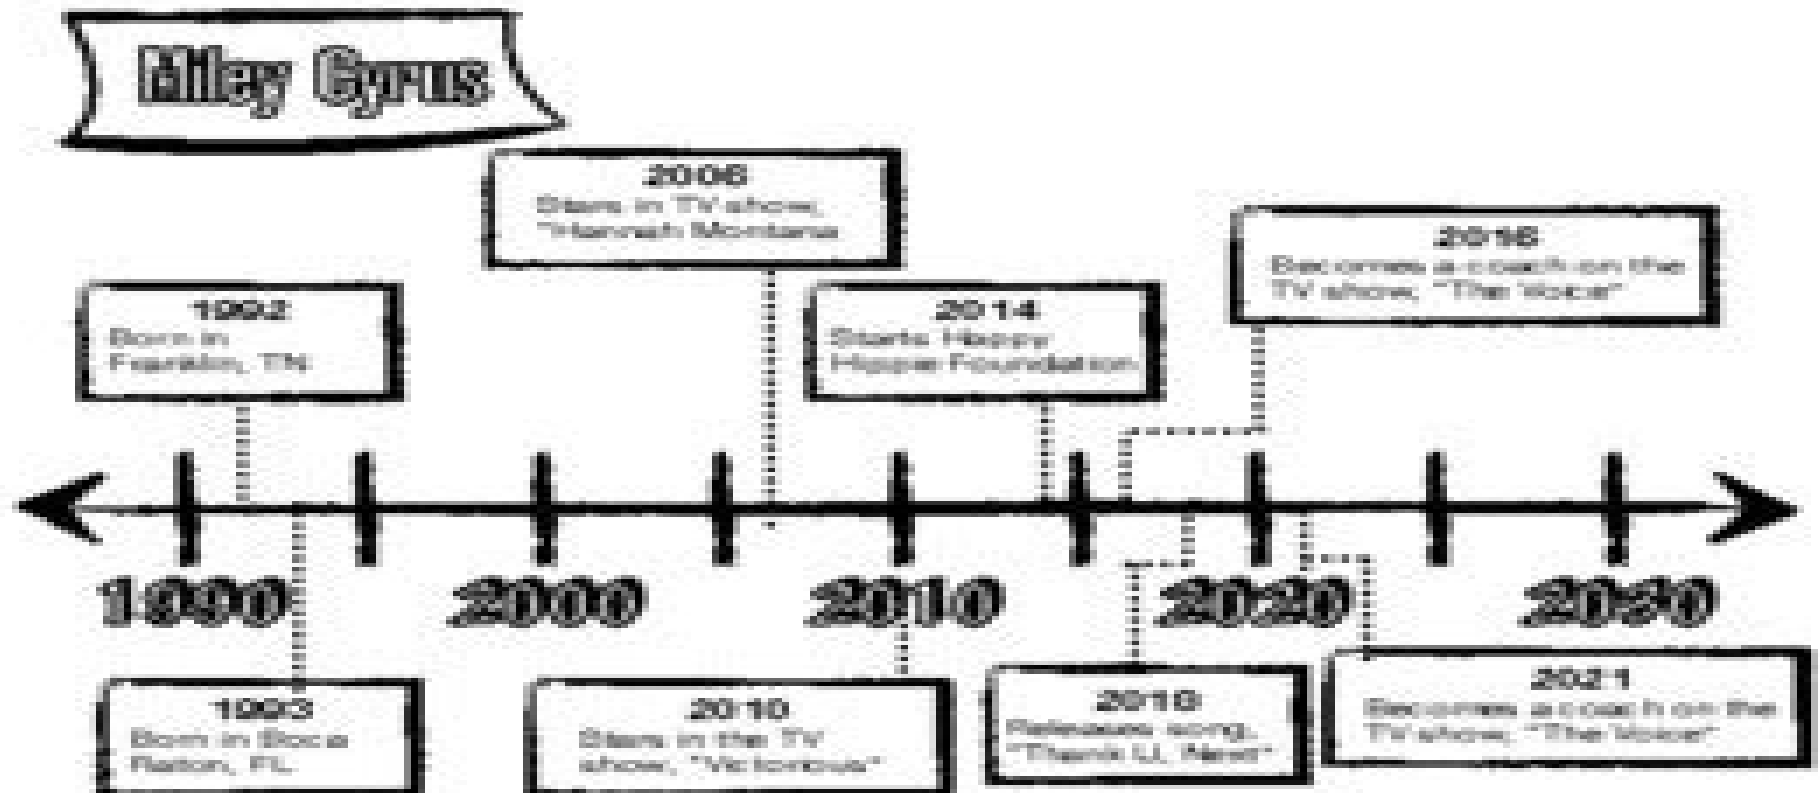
Miley Cyrus

2006
Stars in TV show, "Hannah Montana

2016
Becomes a coach on the TV show, "The Voice"

1992
Born in Franklin, TN

2014
Starts Happy Hippie Foundation

1990

2000

2010

2020

2030

1993
Born in Boca Raton, FL

2010
Stars in the TV show, "Victorious"

2019
Releases song, "Thank U, Next"

2021
Becomes a coach on the TV show, "The Voice"